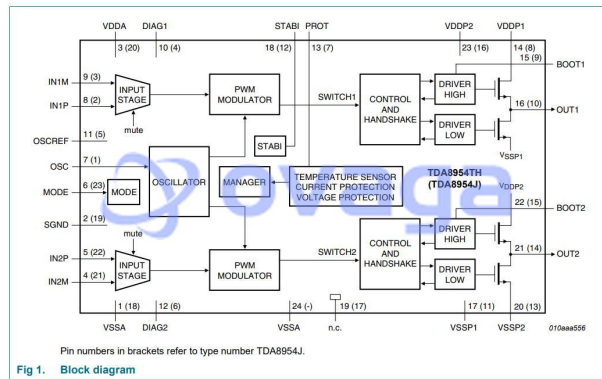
VDDA DIAG1 STABI PROT VDDP2 VDDP1

3 (20) 10 (4) 18 (12) 13 (7) 23 (16) 14 (8)

15 (9) BOOT1

IN1M 9 (3)
IN1P 8 (2)

INPUT STAGE

mute

PWM MODULATOR

SWITCH1

CONTROL AND HANDSHAKE

DRIVER HIGH

DRIVER LOW

16 (10) OUT1

$V_{SSP1}$

OSCREF 11 (5)

STABI

OSC 7 (1)

OSCILLATOR

MANAGER

TEMPERATURE SENSOR CURRENT PROTECTION VOLTAGE PROTECTION

TDA8954TH (TDA8954J)

MODE 6 (23) MODE

$V_{DDP2}$

SGND 2 (19)

22 (15) BOOT2

mute

IN2P 5 (22)
IN2M 4 (21)

INPUT STAGE

PWM MODULATOR

SWITCH2

CONTROL AND HANDSHAKE

DRIVER HIGH

DRIVER LOW

21 (14) OUT2

1 (18) 12 (6) 24 (-) 19 (17) 17 (11) 20 (13)

VSSA DIAG2 VSSA n.c. VSSP1 VSSP2

010aaa556

Pin numbers in brackets refer to type number TDA8954J.

Fig 1. Block diagram